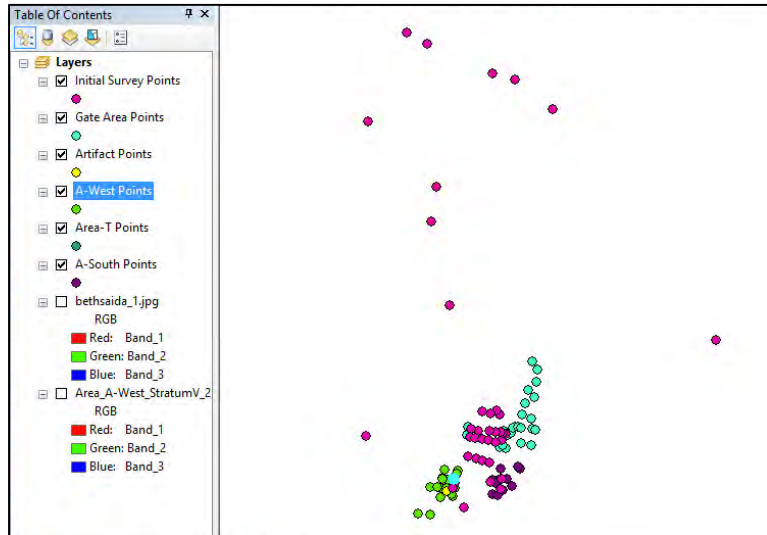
Table Of Contents

Layers

Initial Survey Points

Gate Area Points

Artifact Points

A-West Points

Area-T Points

A-South Points

bethsaida_1.jpg

RGB

Red: Band_1

Green: Band_2

Blue: Band_3

Area_A-West_StratumV_2

RGB

Red: Band_1

Green: Band_2

Blue: Band_3